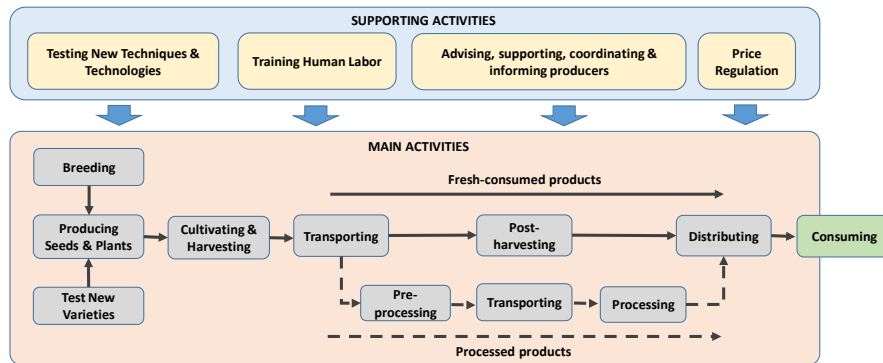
SUPPORTING ACTIVITIES

Testing New Techniques & Technologies

Training Human Labor

Advising, supporting, coordinating & informing producers

Price Regulation

MAIN ACTIVITIES

Breeding

Producing Seeds & Plants

Test New Varieties

Cultivating & Harvesting

Transporting

Fresh-consumed products

Post-harvesting

Distributing

Consuming

Pre-processing

Transporting

Processing

Processed products